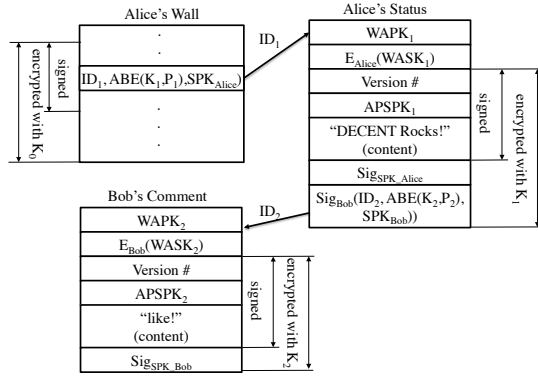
Alice's Wall

.
.
.

$ID_1$, ABE($K_1$,$P_1$),$SPK_{Alice}$)

.
.
.

signed

encrypted with $K_0$

$ID_1$

Alice's Status

$WAPK_1$

$E_{Alice}(WASK_1)$

Version #

$APSPK_1$

"DECENT Rocks!" (content)

$Sig_{SPK\_Alice}$

$Sig_{Bob}(ID_2$, ABE($K_2$,$P_2$), $SPK_{Bob}$))

signed

encrypted with $K_1$

$ID_2$

Bob's Comment

$WAPK_2$

$E_{Bob}(WASK_2)$

Version #

$APSPK_2$

"like!" (content)

$Sig_{SPK\_Bob}$

signed

encrypted with $K_2$